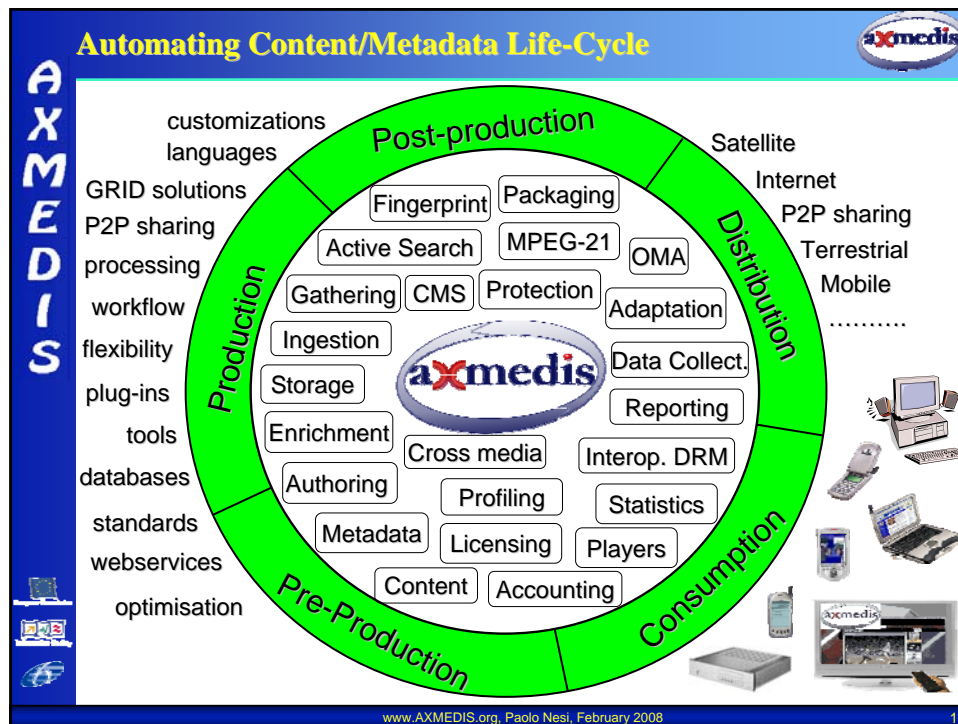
Automating Content/Metadata Life-Cycle

AXMEDIS

axmedis

customizations
languages
GRID solutions
P2P sharing
processing
workflow
flexibility
plug-ins
tools
databases
standards
webservices
optimisation

Post-production

Production

Distribution

Consumption

Pre-Production

Fingerprint
Packaging
Active Search
MPEG-21
OMA
Gathering
CMS
Protection
Adaptation
Ingestion
Data Collect.
Storage
axmedis
Reporting
Enrichment
Cross media
Interop. DRM
Authoring
Profiling
Statistics
Metadata
Licensing
Players
Content
Accounting

Satellite
Internet
P2P sharing
Terrestrial
Mobile
……….

axmedis

www.AXMEDIS.org, Paolo Nesi, February 2008

1